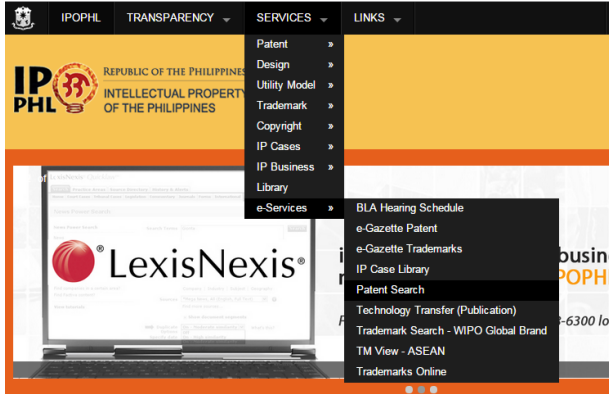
IPOPHL TRANSPARENCY SERVICES LINKS

Patent »
Design »
Utility Model »
Trademark »
Copyright »
IP Cases »
IP Business »
Library
e-Services »

BLA Hearing Schedule
e-Gazette Patent
e-Gazette Trademarks
IP Case Library
Patent Search
Technology Transfer (Publication)
Trademark Search - WIPO Global Brand
TM View - ASEAN
Trademarks Online

IP PHL
REPUBLIC OF THE PHILIPPINES
INTELLECTUAL PROPERTY
OF THE PHILIPPINES

LexisNexis®

i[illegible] busi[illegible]
r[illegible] POPHI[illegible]
F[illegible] -6300 lo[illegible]